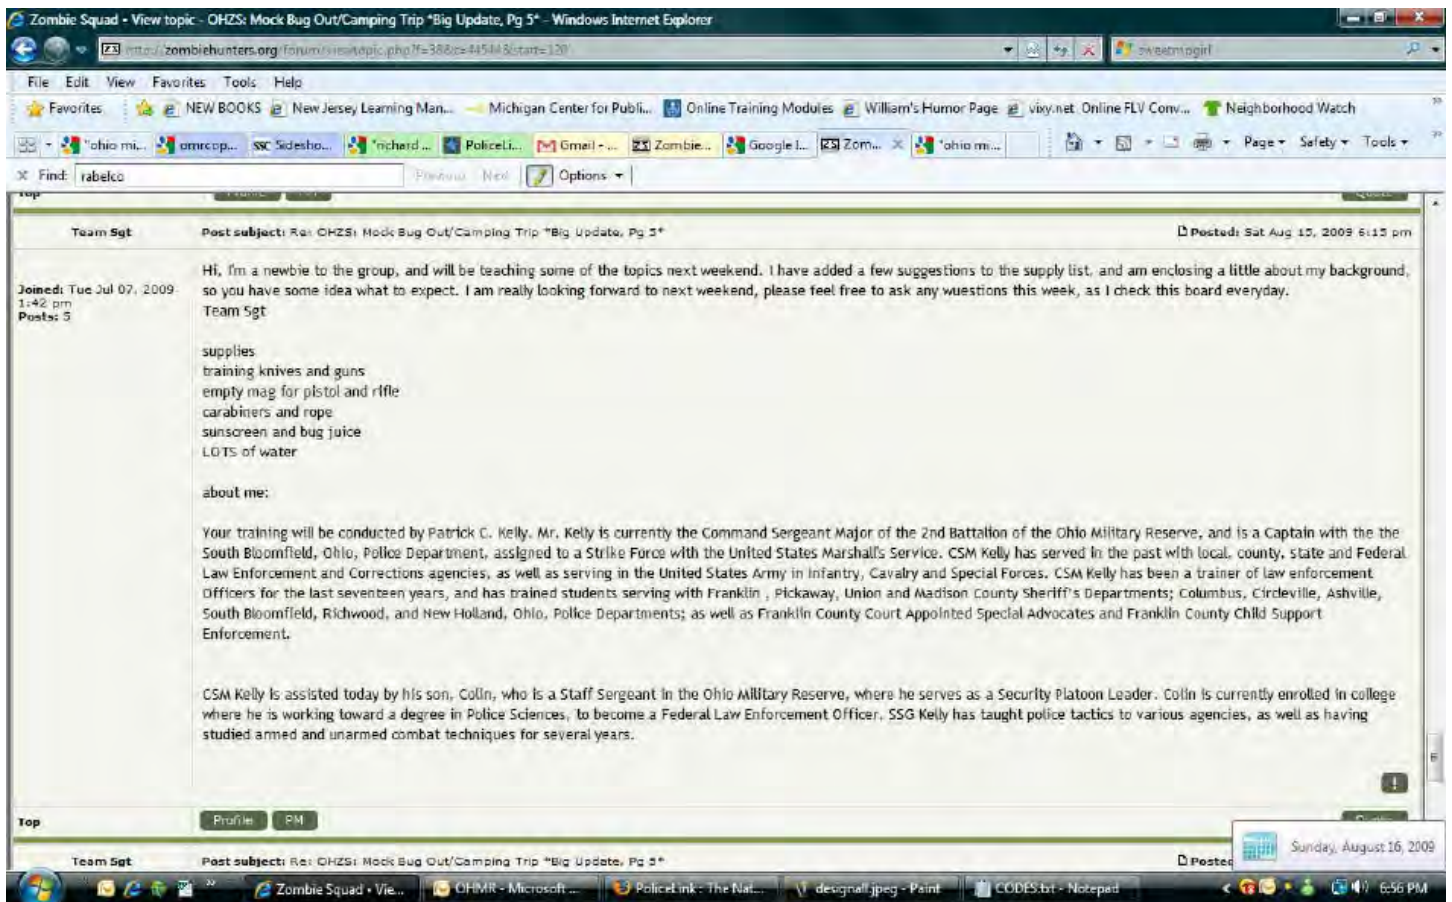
Zombie Squad • View topic - OHZS: Mock Bug Out/Camping Trip *Big Update, Pg 5* - Windows Internet Explorer

http://zombiehunters.org/forum/viewtopic.php?f=38&t=44544&start=120

sweetmogirl

File Edit View Favorites Tools Help

Favorites NEW BOOKS New Jersey Learning Man... Michigan Center for Publi... Online Training Modules William's Humor Page vixy.net Online FLV Conv... Neighborhood Watch

"ohio mi... omrcop... Sidesho... "richard ... PoliceLi... Gmail - ... Zombie... Google I... Zom... "ohio mi... Page Safety Tools

Find: rabelco Previous Next Options

Team Sgt

Post subject: Re: OHZS: Mock Bug Out/Camping Trip *Big Update, Pg 5*

Posted: Sat Aug 15, 2009 6:15 pm

Joined: Tue Jul 07, 2009 1:42 pm
Posts: 5

Hi, I'm a newbie to the group, and will be teaching some of the topics next weekend. I have added a few suggestions to the supply list, and am enclosing a little about my background, so you have some idea what to expect. I am really looking forward to next weekend, please feel free to ask any wuestions this week, as I check this board everyday.
Team Sgt

supplies
training knives and guns
empty mag for pistol and rifle
carabiners and rope
sunscreen and bug juice
LOTS of water

about me:

Your training will be conducted by Patrick C. Kelly. Mr. Kelly is currently the Command Sergeant Major of the 2nd Battalion of the Ohio Military Reserve, and is a Captain with the the South Bloomfield, Ohio, Police Department, assigned to a Strike Force with the United States Marshall's Service. CSM Kelly has served in the past with local, county, state and Federal Law Enforcement and Corrections agencies, as well as serving in the United States Army in Infantry, Cavalry and Special Forces. CSM Kelly has been a trainer of law enforcement Officers for the last seventeen years, and has trained students serving with Franklin , Pickaway, Union and Madison County Sheriff's Departments; Columbus, Circleville, Ashville, South Bloomfield, Richwood, and New Holland, Ohio, Police Departments; as well as Franklin County Court Appointed Special Advocates and Franklin County Child Support Enforcement.

CSM Kelly is assisted today by his son, Colin, who is a Staff Sergeant in the Ohio Military Reserve, where he serves as a Security Platoon Leader. Colin is currently enrolled in college where he is working toward a degree in Police Sciences, to become a Federal Law Enforcement Officer. SSG Kelly has taught police tactics to various agencies, as well as having studied armed and unarmed combat techniques for several years.

Top Profile PM

Team Sgt

Post subject: Re: OHZS: Mock Bug Out/Camping Trip *Big Update, Pg 5*

Posted

Sunday, August 16, 2009

Zombie Squad • Vie... OHMR - Microsoft ... PoliceLink : The Nat... designall.jpeg - Paint CODES.txt - Notepad 6:56 PM